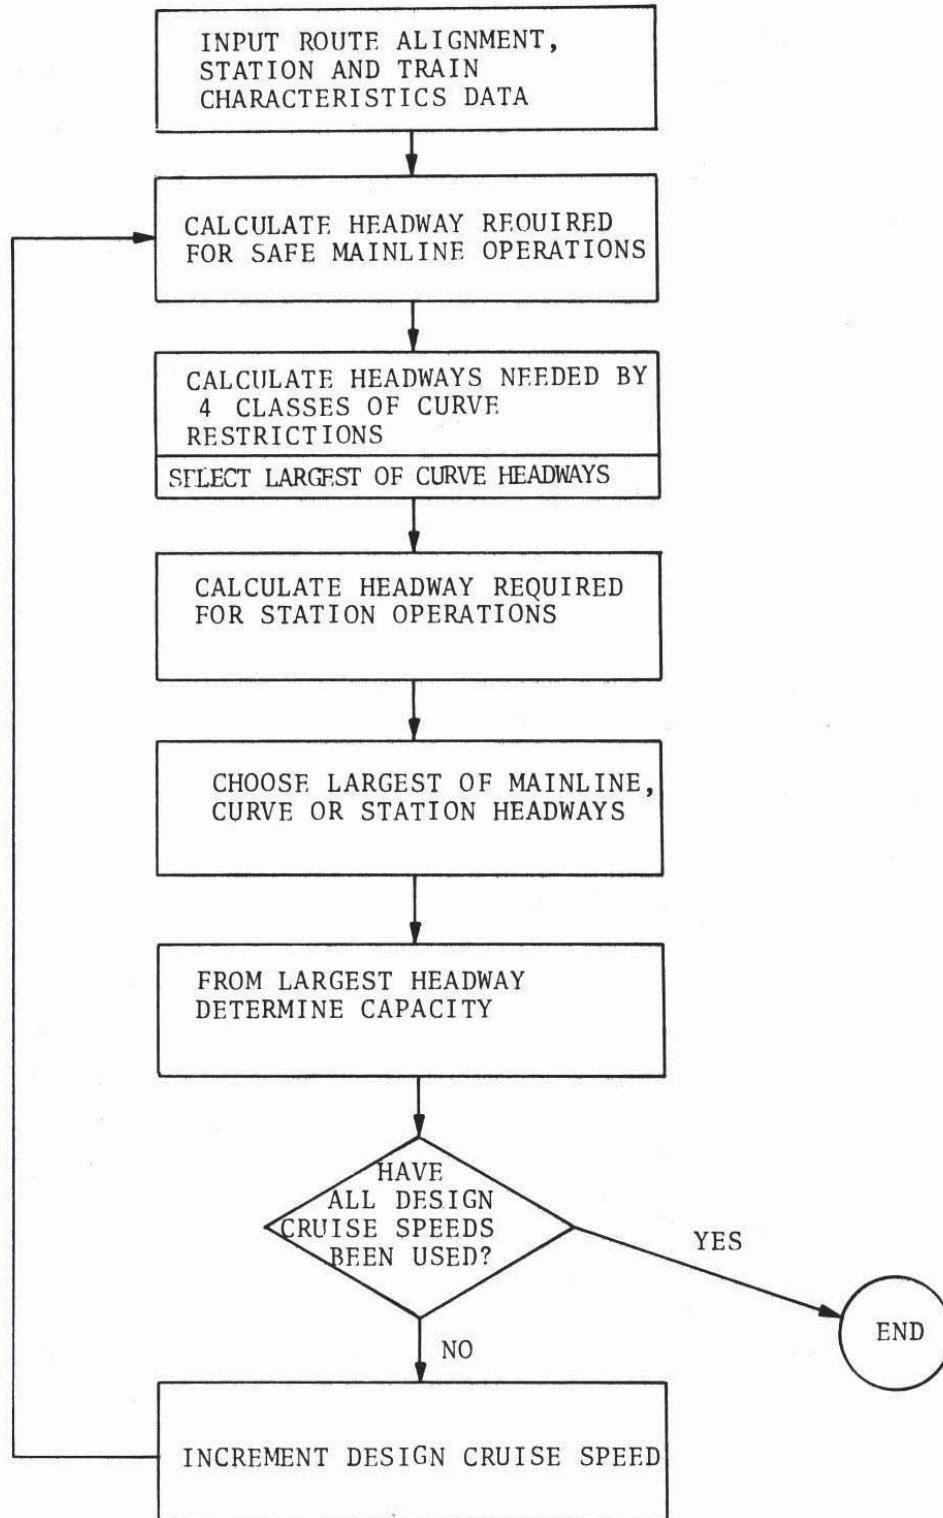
INPUT ROUTE ALIGNMENT, STATION AND TRAIN CHARACTERISTICS DATA

CALCULATE HEADWAY REQUIRED FOR SAFE MAINLINE OPERATIONS

CALCULATE HEADWAYS NEEDED BY 4 CLASSES OF CURVE RESTRICTIONS

SELECT LARGEST OF CURVE HEADWAYS

CALCULATE HEADWAY REQUIRED FOR STATION OPERATIONS

CHOOSE LARGEST OF MAINLINE, CURVE OR STATION HEADWAYS

FROM LARGEST HEADWAY DETERMINE CAPACITY

HAVE ALL DESIGN CRUISE SPEEDS BEEN USED?

YES

END

NO

INCREMENT DESIGN CRUISE SPEED